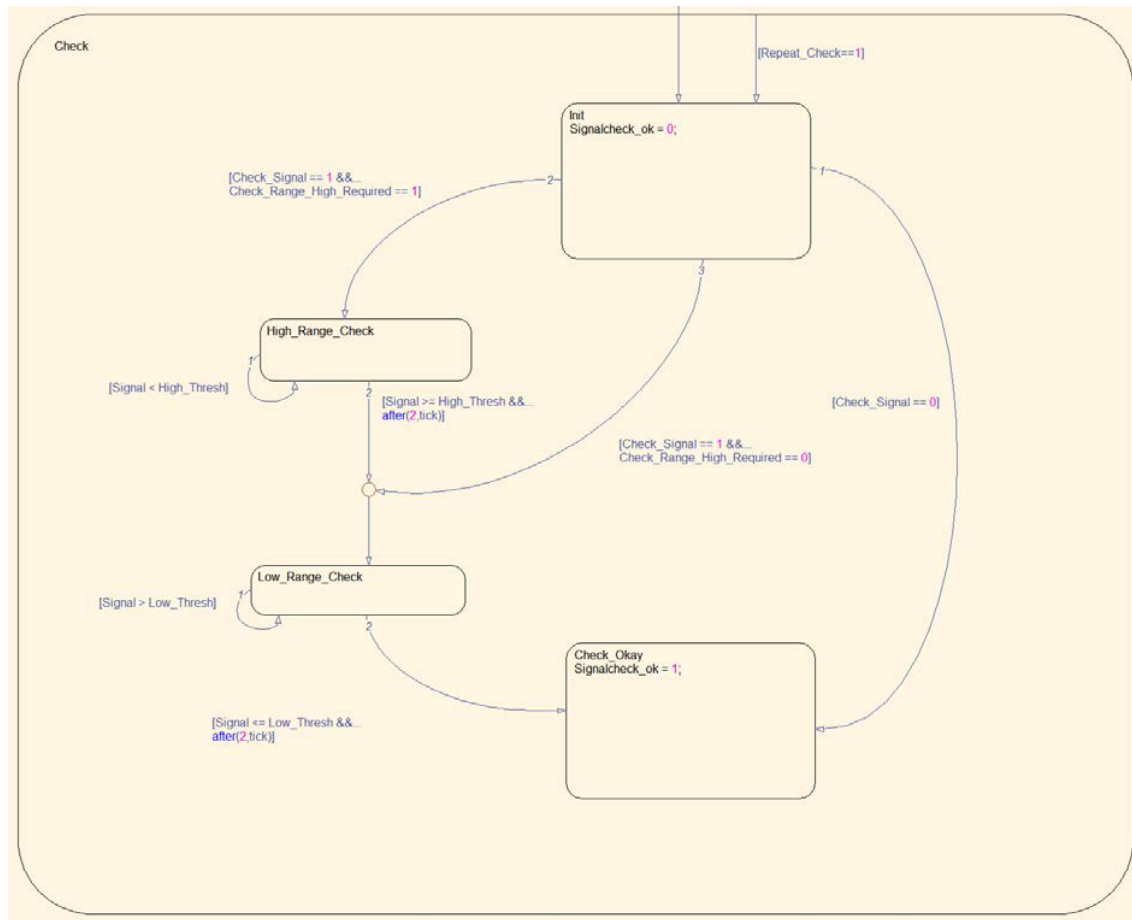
Check

[Repeat_Check==1]

Init
Signalcheck_ok = 0;

[Check_Signal == 1 &&...
Check_Range_High_Required == 1]

2

1

3

High_Range_Check

1

[Signal < High_Thresh]

2

[Signal >= High_Thresh &&...
after(2,tick)]

[Check_Signal == 0]

[Check_Signal == 1 &&...
Check_Range_High_Required == 0]

Low_Range_Check

1

[Signal > Low_Thresh]

2

Check_Okay
Signalcheck_ok = 1;

[Signal <= Low_Thresh &&...
after(2,tick)]